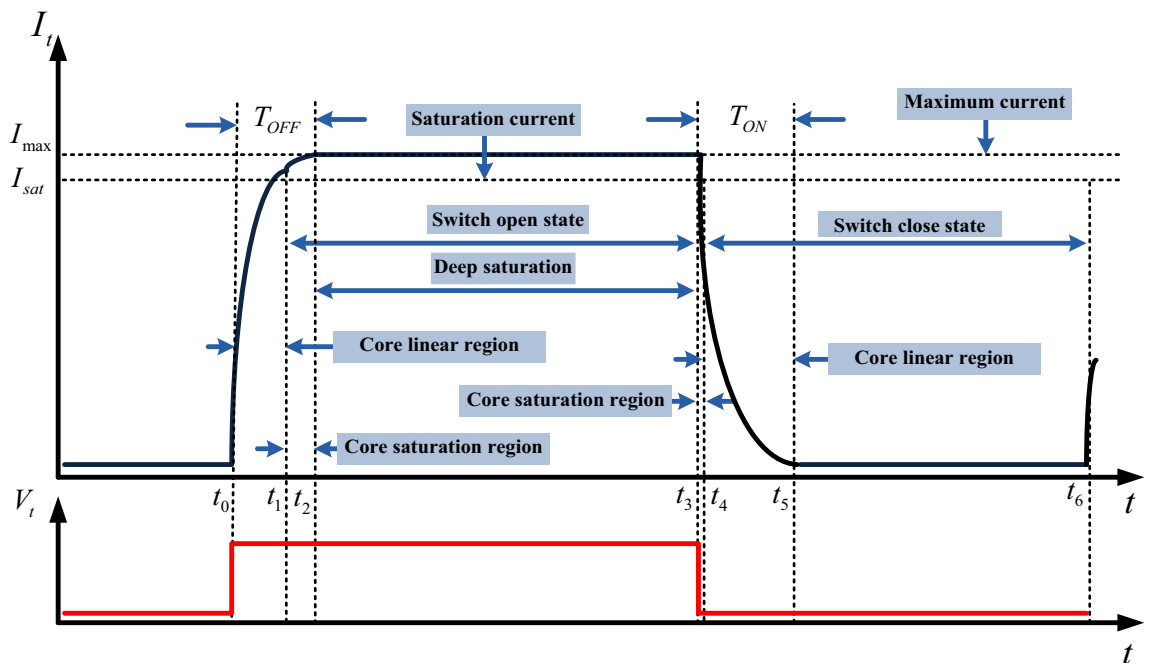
$I_t$

$T_{OFF}$

Saturation current

$T_{ON}$

Maximum current

$I_{\max}$

$I_{sat}$

Switch open state

Switch close state

Deep saturation

Core linear region

Core linear region

Core saturation region

Core saturation region

$t_0$ $t_1$ $t_2$ $t_3$ $t_4$ $t_5$ $t_6$ $t$

$V_t$

$t$